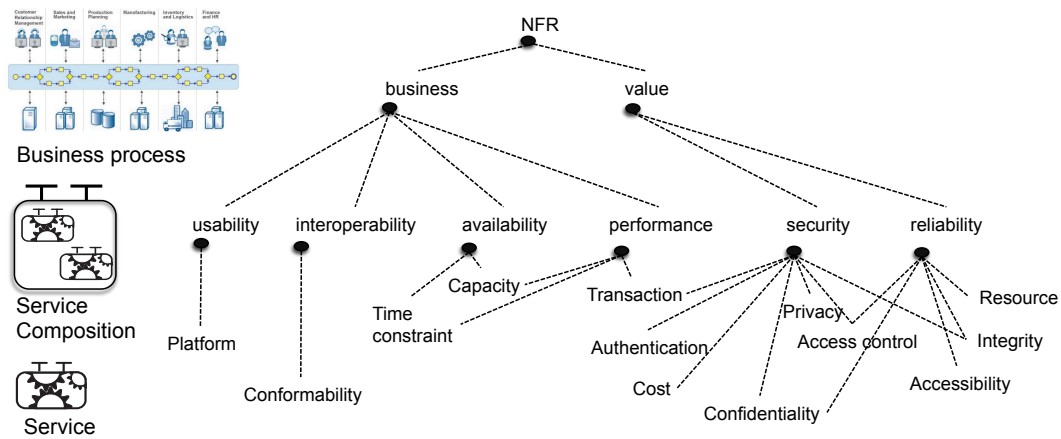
Customer Relationship Management
Sales and Marketing
Production Planning
Manufacturing
Inventory and Logistics
Finance and HR

Business process

Service Composition

Service

NFR

business

value

usability

interoperability

availability

performance

security

reliability

Platform

Conformability

Capacity

Time constraint

Transaction

Authentication

Cost

Confidentiality

Privacy

Access control

Resource

Integrity

Accessibility